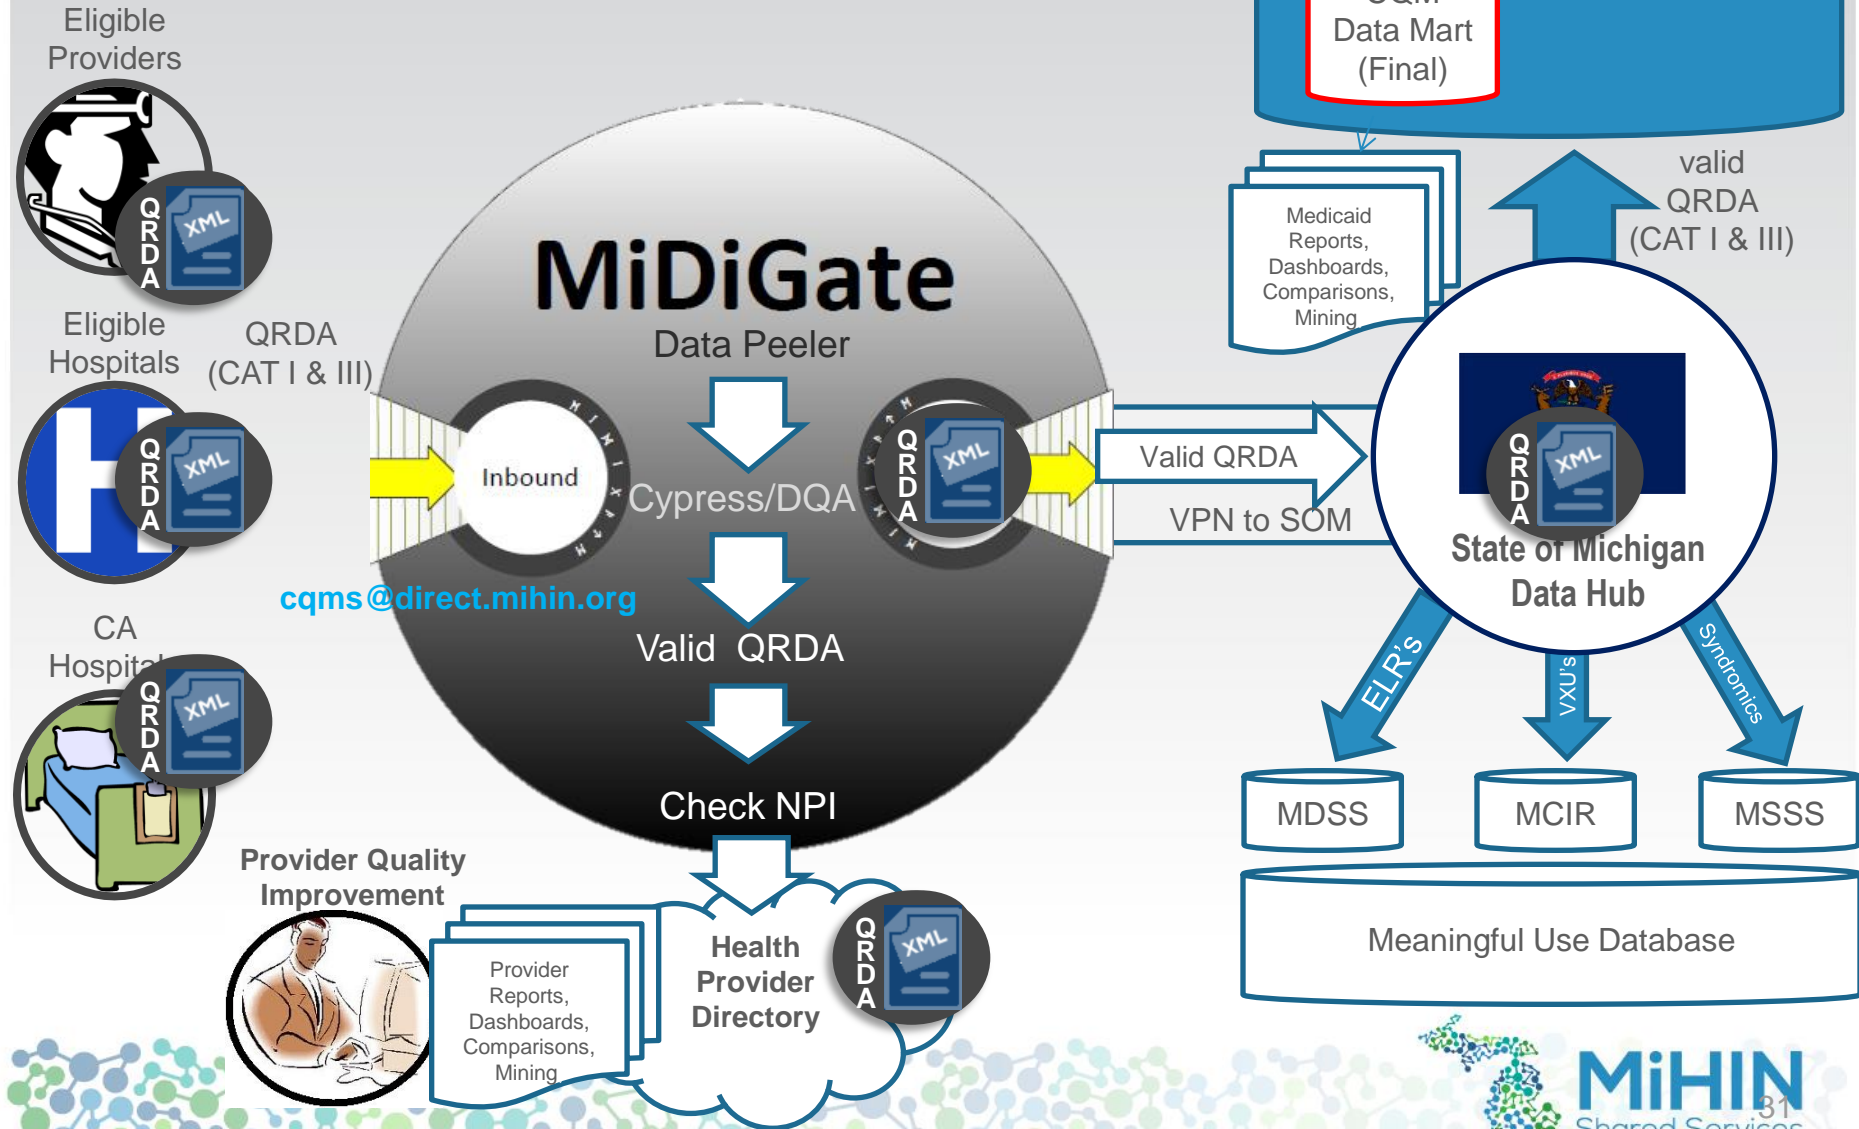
Eligible Providers

QRDA XML

Eligible Hospitals

QRDA (CAT I & III)

QRDA XML

CA Hospital

QRDA XML

cqms@direct.mihin.org

MiDiGate

Data Peeler

Inbound

MIMI

Cypress/DQA

QRDA XML

Valid QRDA

Check NPI

Provider Quality Improvement

Provider Reports, Dashboards, Comparisons, Mining

Health Provider Directory

QRDA XML

Data Mart (Final)

Medicaid Reports, Dashboards, Comparisons, Mining

valid QRDA (CAT I & III)

Valid QRDA

VPN to SOM

QRDA XML

State of Michigan Data Hub

ELR's

VXU's

Syndromics

MDSS

MCIR

MSSS

Meaningful Use Database

MiHIN

Shared Services

31